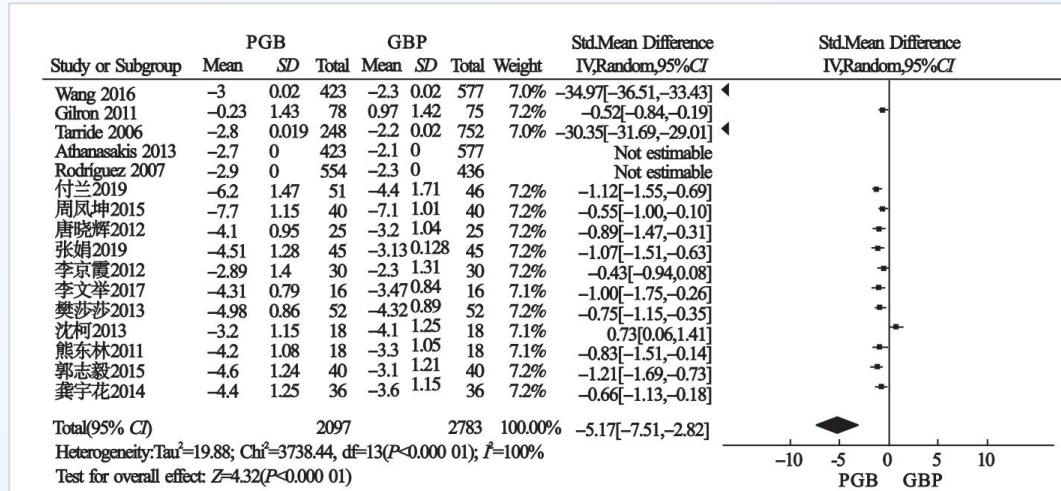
| Study or Subgroup | PGB Mean | PGB SD | PGB Total | GBP Mean | GBP SD | GBP Total | Weight | Std.Mean Difference IV,Random,95%CI |
|---|---|---|---|---|---|---|---|---|
| Wang 2016 | −3 | 0.02 | 423 | −2.3 | 0.02 | 577 | 7.0% | −34.97[−36.51,−33.43] |
| Gilron 2011 | −0.23 | 1.43 | 78 | 0.97 | 1.42 | 75 | 7.2% | −0.52[−0.84,−0.19] |
| Tarride 2006 | −2.8 | 0.019 | 248 | −2.2 | 0.02 | 752 | 7.0% | −30.35[−31.69,−29.01] |
| Athanasakis 2013 | −2.7 | 0 | 423 | −2.1 | 0 | 577 |  | Not estimable |
| Rodríguez 2007 | −2.9 | 0 | 554 | −2.3 | 0 | 436 |  | Not estimable |
| 付兰2019 | −6.2 | 1.47 | 51 | −4.4 | 1.71 | 46 | 7.2% | −1.12[−1.55,−0.69] |
| 周凤坤2015 | −7.7 | 1.15 | 40 | −7.1 | 1.01 | 40 | 7.2% | −0.55[−1.00,−0.10] |
| 唐晓辉2012 | −4.1 | 0.95 | 25 | −3.2 | 1.04 | 25 | 7.2% | −0.89[−1.47,−0.31] |
| 张娟2019 | −4.51 | 1.28 | 45 | −3.13 | 0.128 | 45 | 7.2% | −1.07[−1.51,−0.63] |
| 李京霞2012 | −2.89 | 1.4 | 30 | −2.3 | 1.31 | 30 | 7.2% | −0.43[−0.94,0.08] |
| 李文举2017 | −4.31 | 0.79 | 16 | −3.47 | 0.84 | 16 | 7.1% | −1.00[−1.75,−0.26] |
| 樊莎莎2013 | −4.98 | 0.86 | 52 | −4.32 | 0.89 | 52 | 7.2% | −0.75[−1.15,−0.35] |
| 沈柯2013 | −3.2 | 1.15 | 18 | −4.1 | 1.25 | 18 | 7.1% | 0.73[0.06,1.41] |
| 熊东林2011 | −4.2 | 1.08 | 18 | −3.3 | 1.05 | 18 | 7.1% | −0.83[−1.51,−0.14] |
| 郭志毅2015 | −4.6 | 1.24 | 40 | −3.1 | 1.21 | 40 | 7.2% | −1.21[−1.69,−0.73] |
| 龚宇花2014 | −4.4 | 1.25 | 36 | −3.6 | 1.15 | 36 | 7.2% | −0.66[−1.13,−0.18] |
| Total(95% CI) |  |  | 2097 |  |  | 2783 | 100.00% | −5.17[−7.51,−2.82] |

Heterogeneity:Tau$^2$=19.88; Chi$^2$=3738.44, df=13(P<0.000 01); $I^2$=100%
Test for overall effect: Z=4.32(P<0.000 01)

Std.Mean Difference
IV,Random,95%CI
−10 −5 0 5 10
PGB GBP